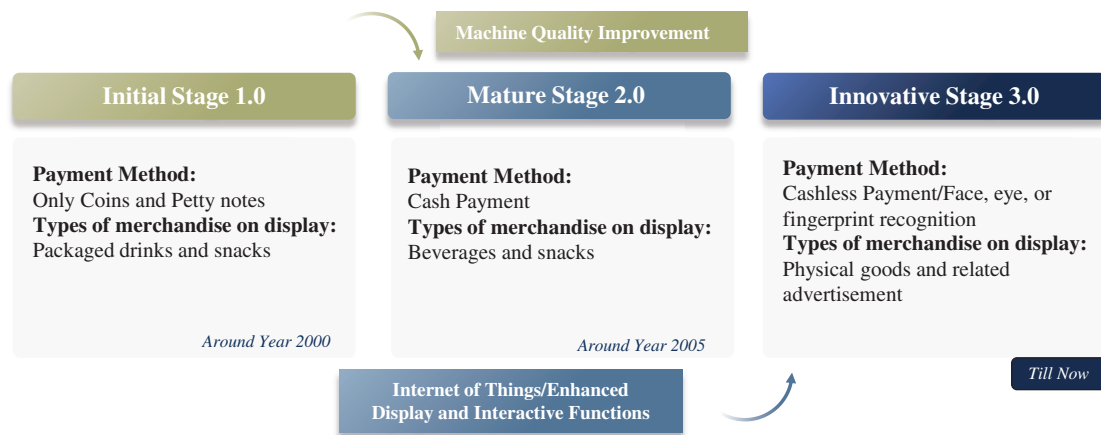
Machine Quality Improvement

Initial Stage 1.0

Payment Method:
Only Coins and Petty notes
Types of merchandise on display:
Packaged drinks and snacks

Around Year 2000

Mature Stage 2.0

Payment Method:
Cash Payment
Types of merchandise on display:
Beverages and snacks

Around Year 2005

Innovative Stage 3.0

Payment Method:
Cashless Payment/Face, eye, or fingerprint recognition
Types of merchandise on display:
Physical goods and related advertisement

Till Now

Internet of Things/Enhanced Display and Interactive Functions